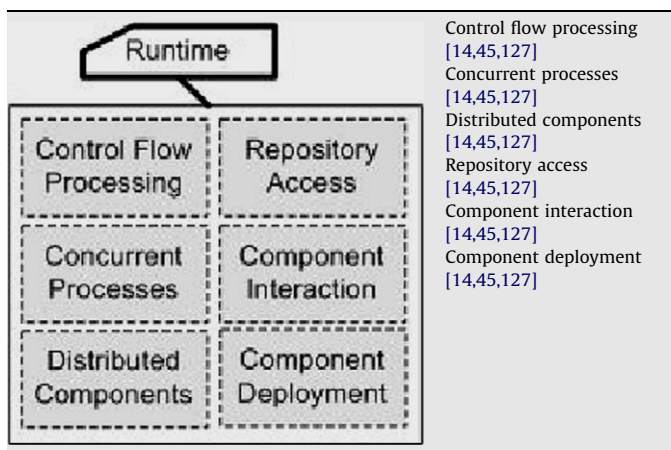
Runtime

Control Flow Processing

Repository Access

Concurrent Processes

Component Interaction

Distributed Components

Component Deployment

Control flow processing [14,45,127]
Concurrent processes [14,45,127]
Distributed components [14,45,127]
Repository access [14,45,127]
Component interaction [14,45,127]
Component deployment [14,45,127]